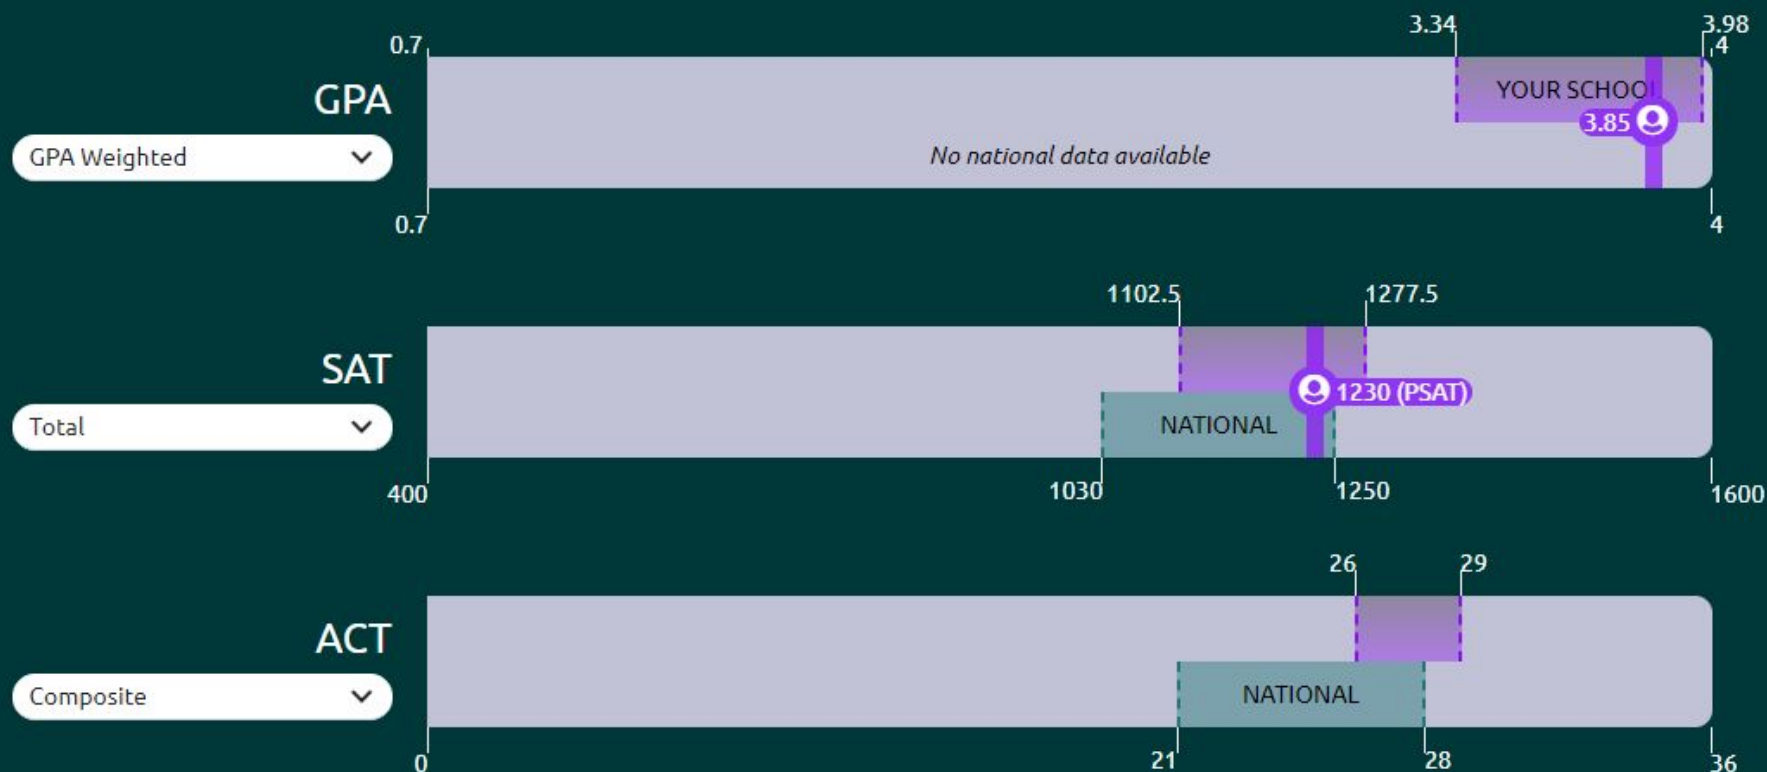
GPA

GPA Weighted

0.7

3.34

3.98

4

YOUR SCHOOL

3.85

No national data available

0.7

4

SAT

Total

1102.5

1277.5

1230 (PSAT)

NATIONAL

400

1030

1250

1600

ACT

Composite

26

29

NATIONAL

0

21

28

36